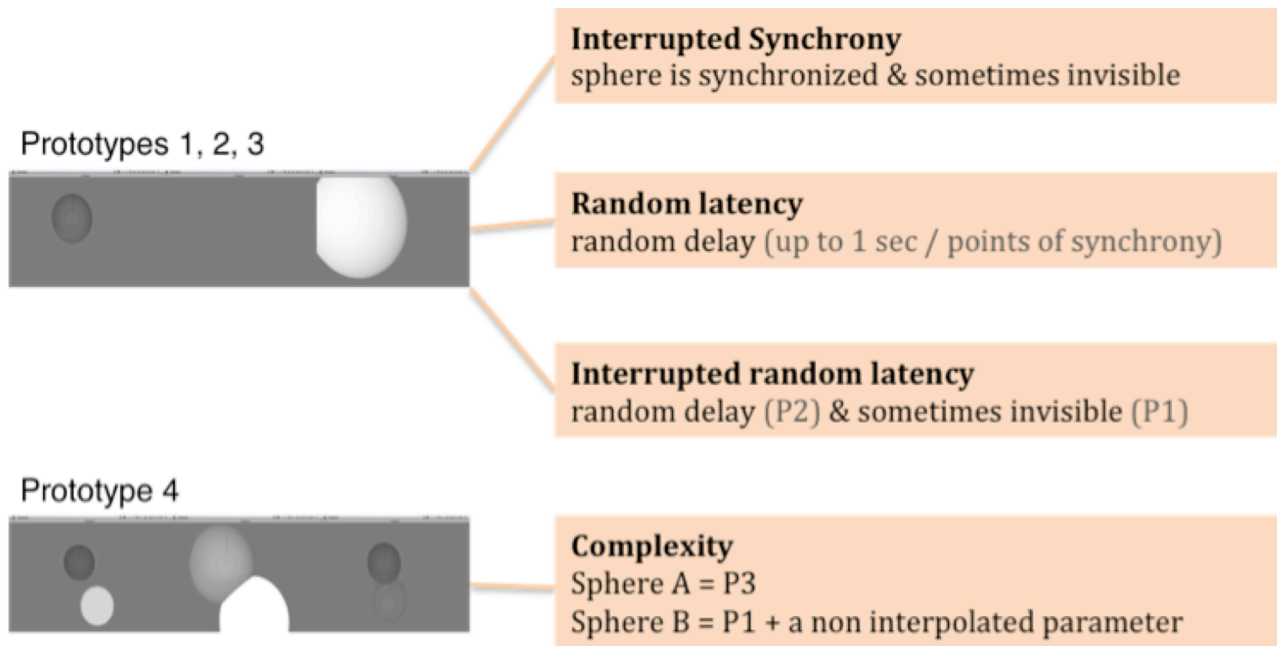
Prototypes 1, 2, 3

Interrupted Synchrony
sphere is synchronized & sometimes invisible

Random latency
random delay (up to 1 sec / points of synchrony)

Interrupted random latency
random delay (P2) & sometimes invisible (P1)

Prototype 4

Complexity
Sphere A = P3
Sphere B = P1 + a non interpolated parameter